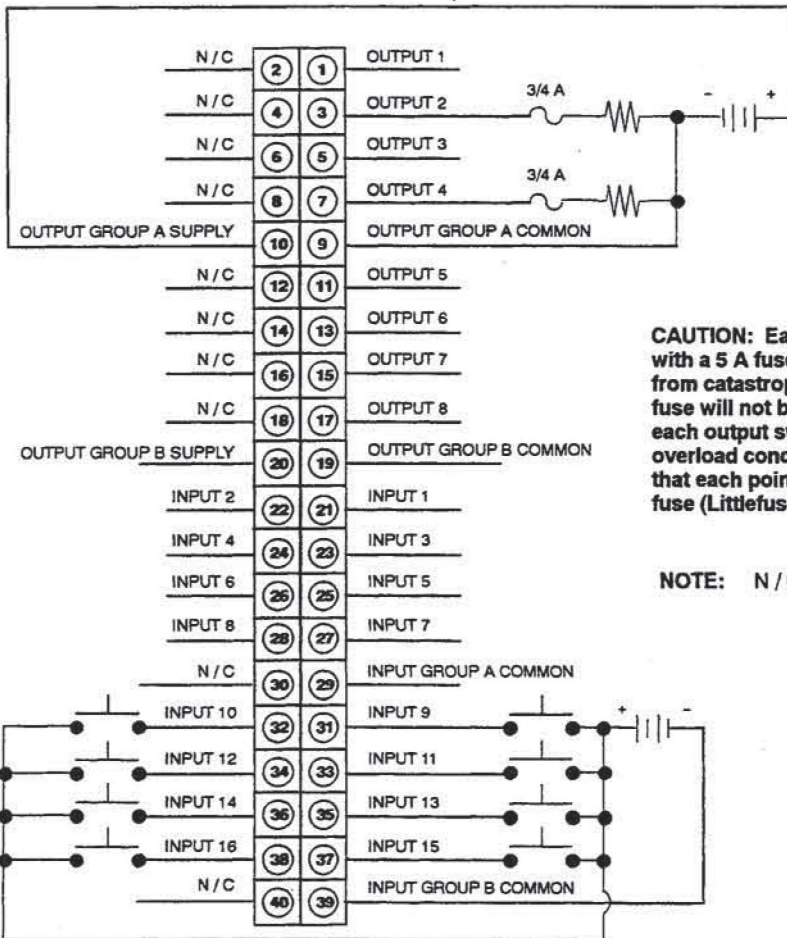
N / C 2 1 OUTPUT 1
N / C 4 3 OUTPUT 2
3/4 A
- +
N / C 6 5 OUTPUT 3
N / C 8 7 OUTPUT 4
3/4 A
OUTPUT GROUP A SUPPLY 10 9 OUTPUT GROUP A COMMON
N / C 12 11 OUTPUT 5
N / C 14 13 OUTPUT 6
N / C 16 15 OUTPUT 7
N / C 18 17 OUTPUT 8
OUTPUT GROUP B SUPPLY 20 19 OUTPUT GROUP B COMMON
INPUT 2 22 21 INPUT 1
INPUT 4 24 23 INPUT 3
INPUT 6 26 25 INPUT 5
INPUT 8 28 27 INPUT 7
N / C 30 29 INPUT GROUP A COMMON
INPUT 10 32 31 INPUT 9
+ -
INPUT 12 34 33 INPUT 11
INPUT 14 36 35 INPUT 13
INPUT 16 38 37 INPUT 15
N / C 40 39 INPUT GROUP B COMMON

CAUTION: Ea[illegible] with a 5 A fus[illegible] from catastro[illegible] fuse will not b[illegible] each output s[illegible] overload cond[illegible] that each poin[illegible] fuse (Littlefus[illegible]

NOTE: N / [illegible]